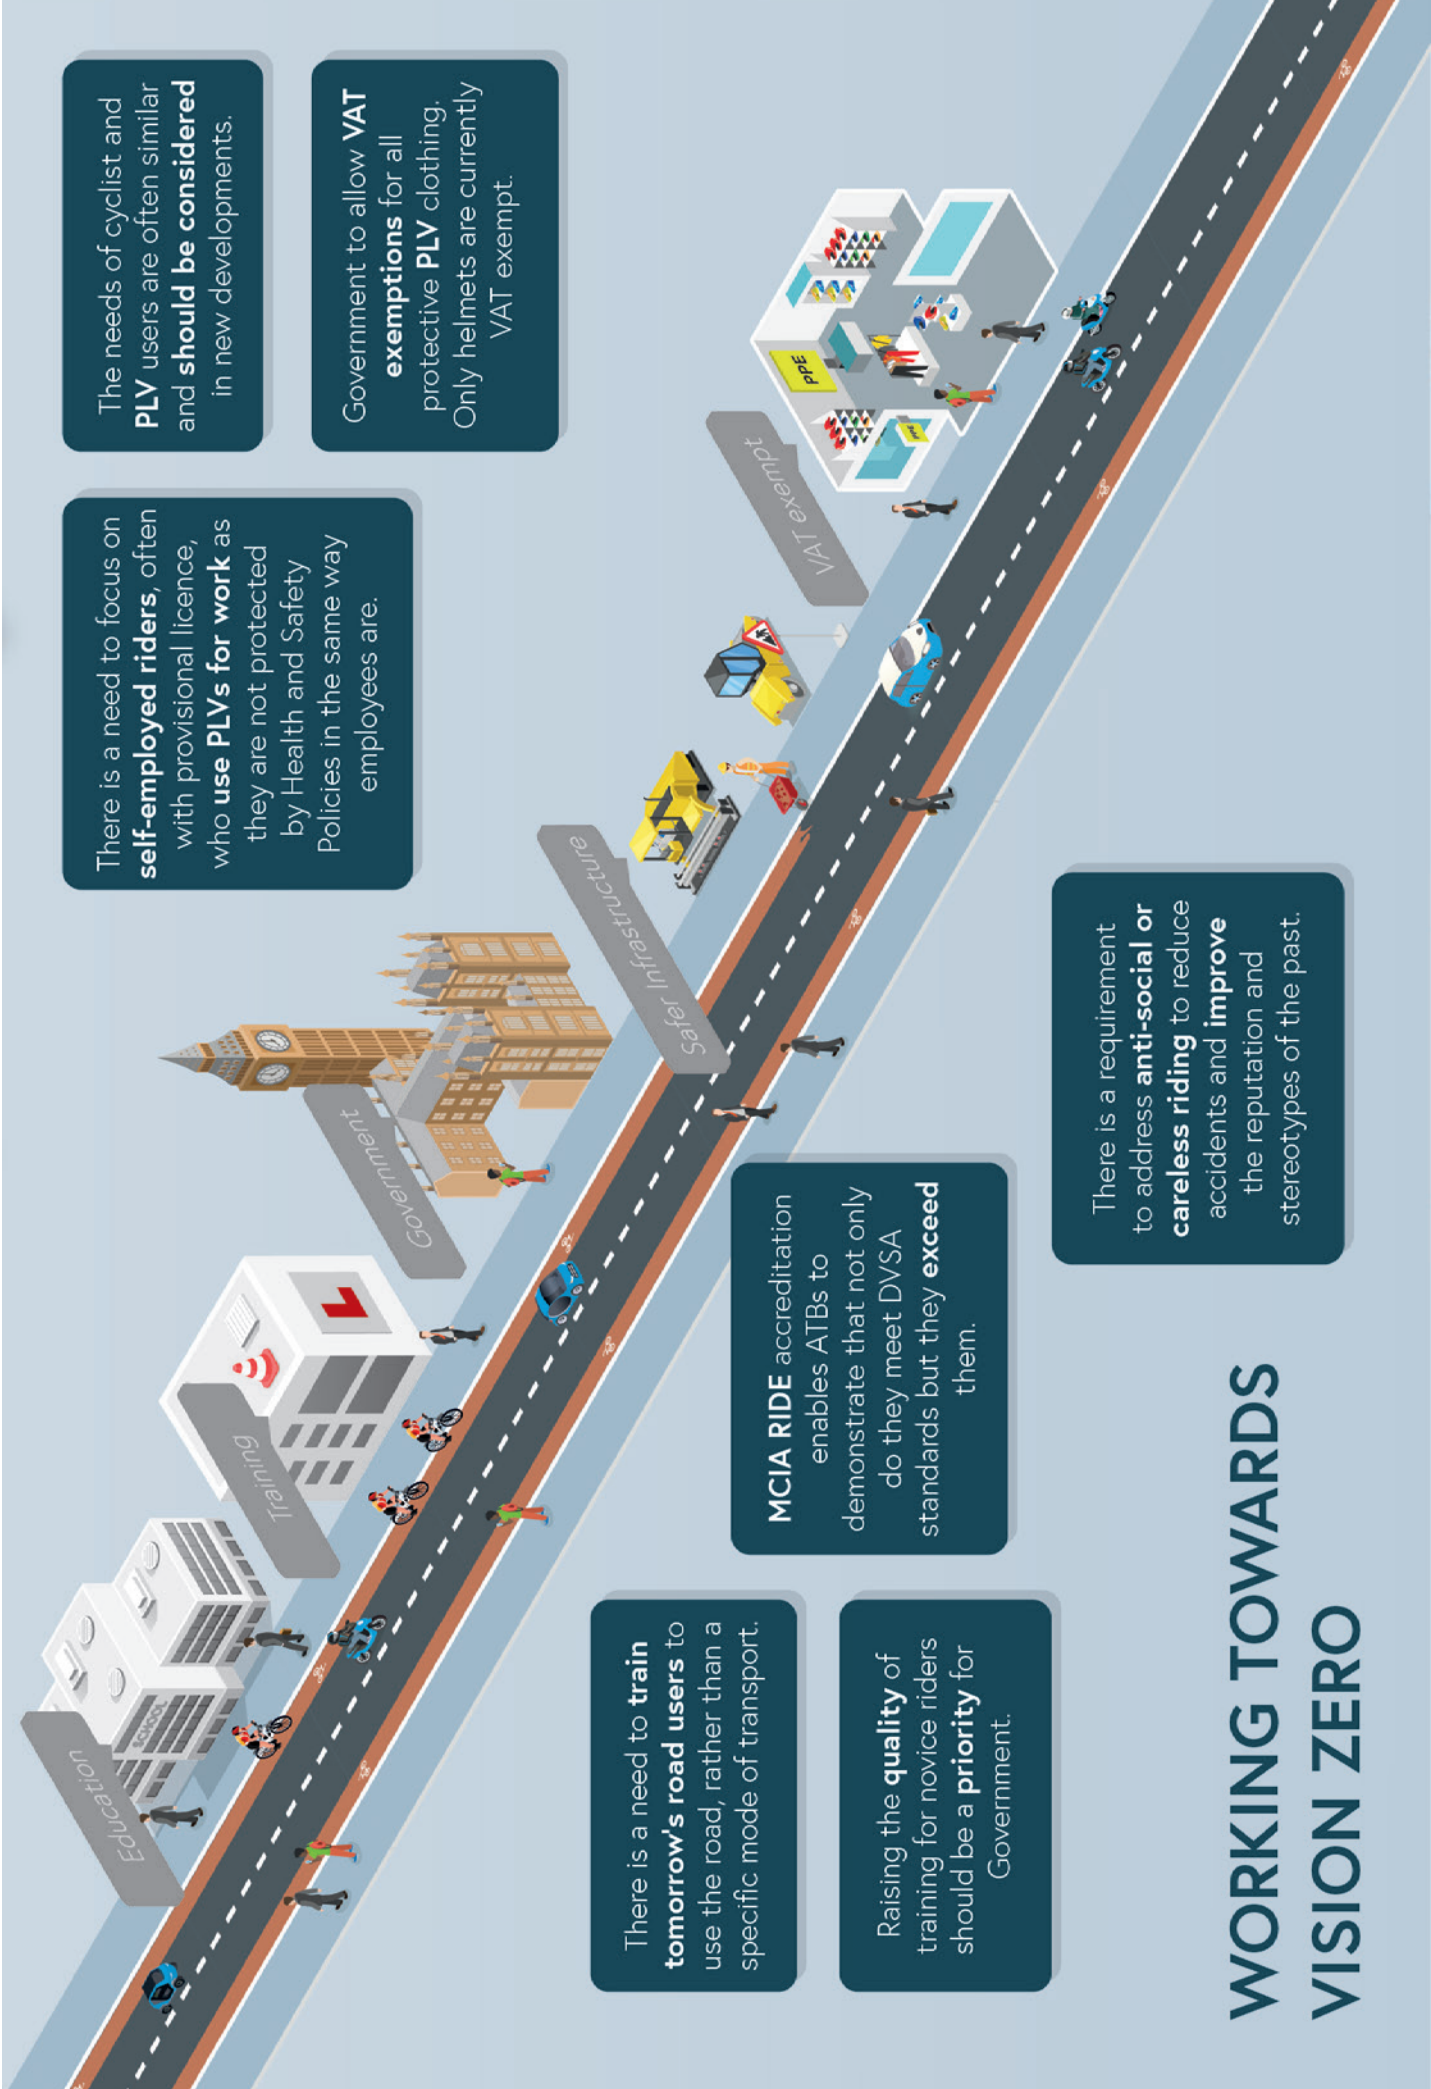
WORKING TOWARDS VISION ZERO

There is a need to train tomorrow's road users to use the road, rather than a specific mode of transport.

Raising the quality of training for novice riders should be a priority for Government.

MCIA RIDE accreditation enables ATBs to demonstrate that not only do they meet DVSA standards but they exceed them.

There is a requirement to address anti-social or careless riding to reduce accidents and improve the reputation and stereotypes of the past.

Education

SCHOOL

Training

L

Government

Safer Infrastructure

VAT exempt

PPE

PPE

There is a need to focus on self-employed riders, often with provisional licence, who use PLVs for work as they are not protected by Health and Safety Policies in the same way employees are.

The needs of cyclist and PLV users are often similar and should be considered in new developments.

Government to allow VAT exemptions for all protective PLV clothing. Only helmets are currently VAT exempt.